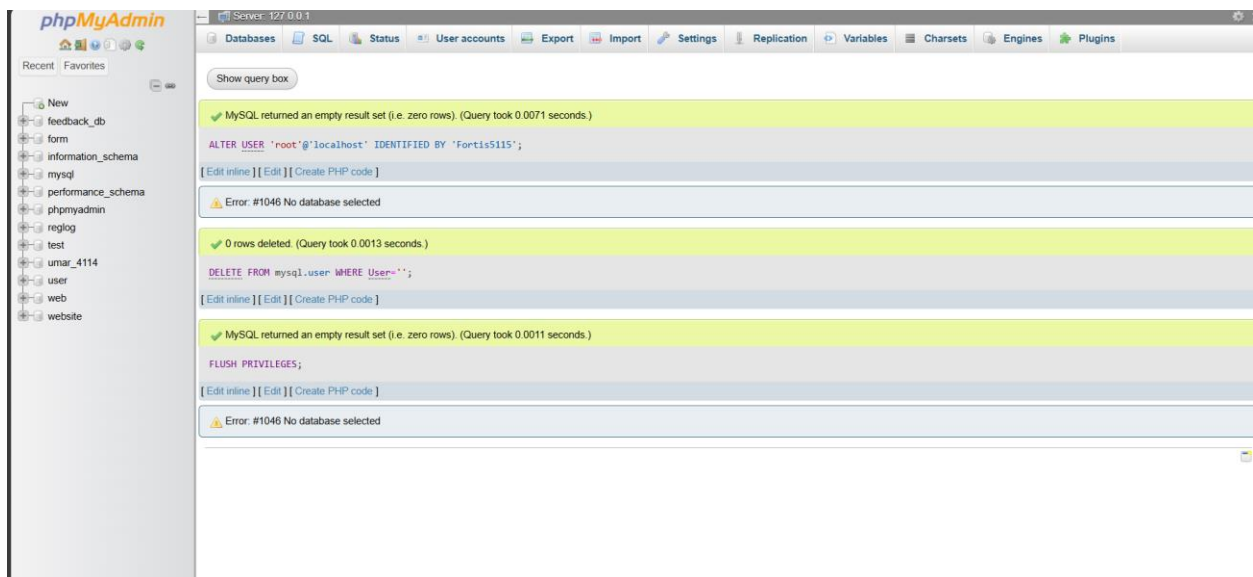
phpMyAdmin

Recent Favorites

New
feedback_db
form
information_schema
mysql
performance_schema
phpmyadmin
reglog
test
umar_4114
user
web
website

Server: 127.0.0.1

Databases SQL Status User accounts Export Import Settings Replication Variables Charsets Engines Plugins

Show query box

MySQL returned an empty result set (i.e. zero rows). (Query took 0.0071 seconds.)

ALTER USER 'root'@'localhost' IDENTIFIED BY 'Fortis5115';

[ Edit inline ] [ Edit ] [ Create PHP code ]

Error: #1046 No database selected

0 rows deleted. (Query took 0.0013 seconds.)

DELETE FROM mysql.user WHERE User='';

[ Edit inline ] [ Edit ] [ Create PHP code ]

MySQL returned an empty result set (i.e. zero rows). (Query took 0.0011 seconds.)

FLUSH PRIVILEGES;

[ Edit inline ] [ Edit ] [ Create PHP code ]

Error: #1046 No database selected